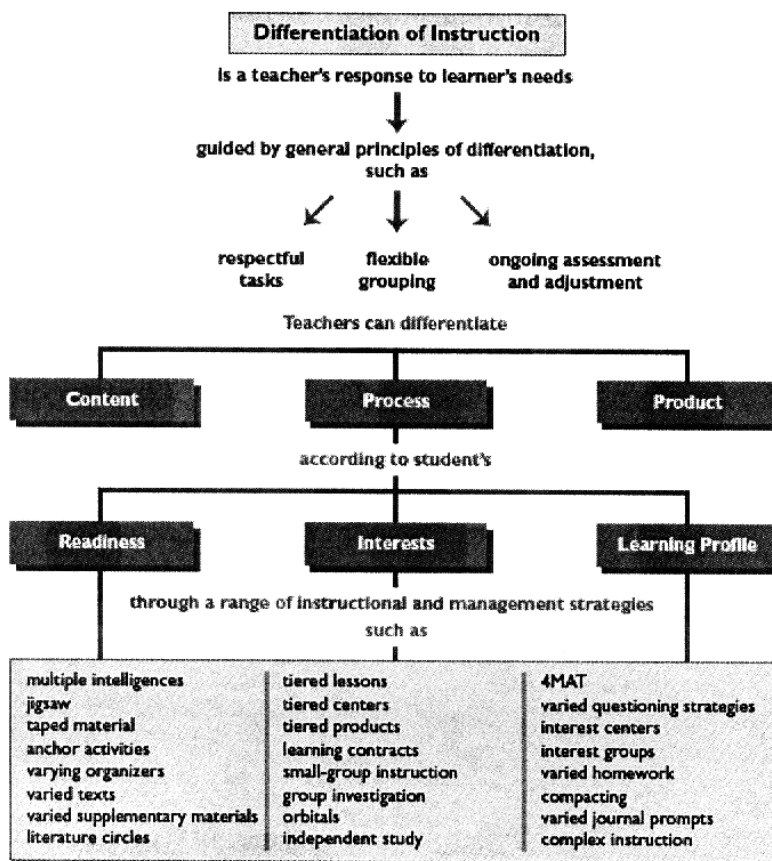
Differentiation of Instruction

is a teacher's response to learner's needs

guided by general principles of differentiation, such as

respectful tasks

flexible grouping

ongoing assessment and adjustment

Teachers can differentiate

Content

Process

Product

according to student's

Readiness

Interests

Learning Profile

through a range of instructional and management strategies such as

multiple intelligences
jigsaw
taped material
anchor activities
varying organizers
varied texts
varied supplementary materials
literature circles

tiered lessons
tiered centers
tiered products
learning contracts
small-group instruction
group investigation
orbitals
independent study

4MAT
varied questioning strategies
interest centers
interest groups
varied homework
compacting
varied journal prompts
complex instruction